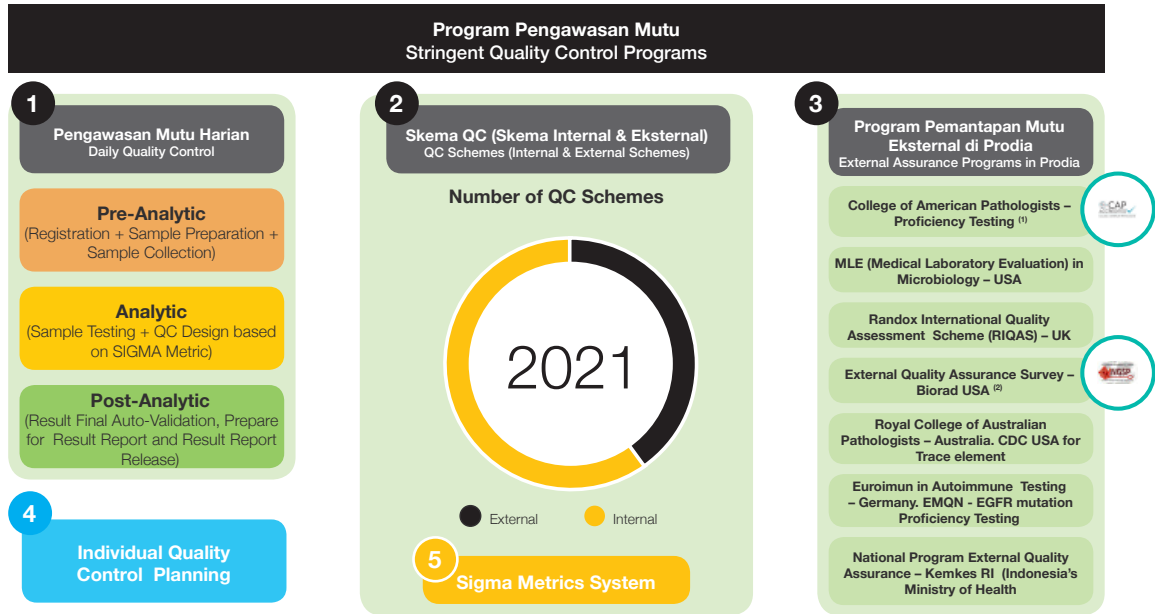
Program Pengawasan Mutu
Stringent Quality Control Programs

1

Pengawasan Mutu Harian
Daily Quality Control

Pre-Analytic
(Registration + Sample Preparation + Sample Collection)

Analytic
(Sample Testing + QC Design based on SIGMA Metric)

Post-Analytic
(Result Final Auto-Validation, Prepare for Result Report and Result Report Release)

4

Individual Quality Control Planning

2

Skema QC (Skema Internal & Eksternal)
QC Schemes (Internal & External Schemes)

Number of QC Schemes

2021

External Internal

5

Sigma Metrics System

3

Program Pemantapan Mutu Eksternal di Prodia
External Assurance Programs in Prodia

College of American Pathologists – Proficiency Testing $^{(1)}$

CAP

MLE (Medical Laboratory Evaluation) in Microbiology – USA

Randox International Quality Assessment Scheme (RIQAS) – UK

External Quality Assurance Survey – Biorad USA $^{(2)}$

Royal College of Australian Pathologists – Australia. CDC USA for Trace element

Euroimun in Autoimmune Testing – Germany. EMQN - EGFR mutation Proficiency Testing

National Program External Quality Assurance – Kemkes RI (Indonesia's Ministry of Health